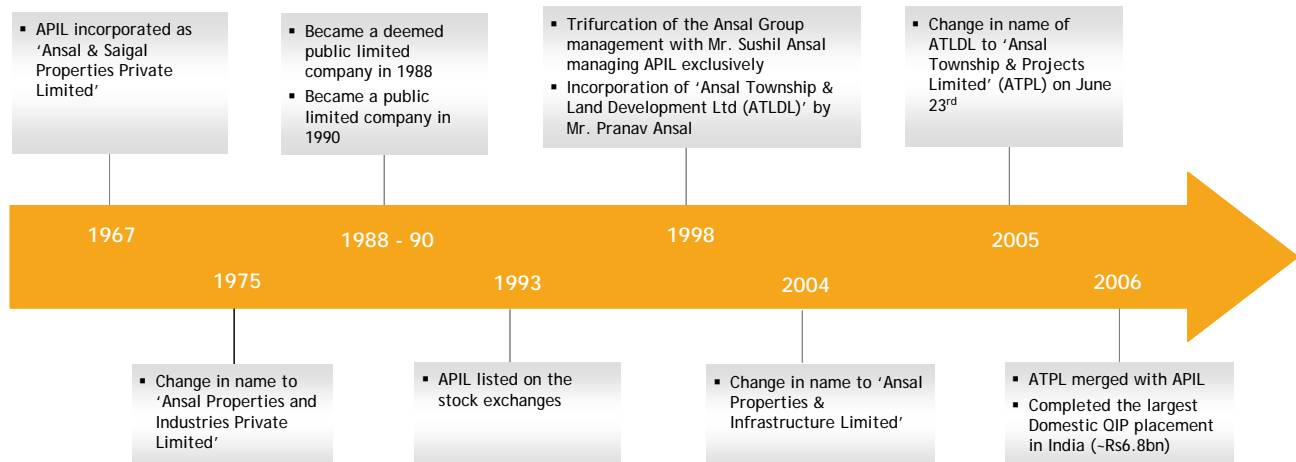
▪ APIL incorporated as ‘Ansal & Saigal Properties Private Limited’

▪ Became a deemed public limited company in 1988
▪ Became a public limited company in 1990

▪ Trifurcation of the Ansal Group management with Mr. Sushil Ansal managing APIL exclusively
▪ Incorporation of ‘Ansal Township & Land Development Ltd (ATLDL)’ by Mr. Pranav Ansal

▪ Change in name of ATLDL to ‘Ansal Township & Projects Limited’ (ATPL) on June 23$^{rd}$

1967

1975

1988 - 90

1993

1998

2004

2005

2006

▪ Change in name to ‘Ansal Properties and Industries Private Limited’

▪ APIL listed on the stock exchanges

▪ Change in name to ‘Ansal Properties & Infrastructure Limited’

▪ ATPL merged with APIL
▪ Completed the largest Domestic QIP placement in India (~Rs6.8bn)